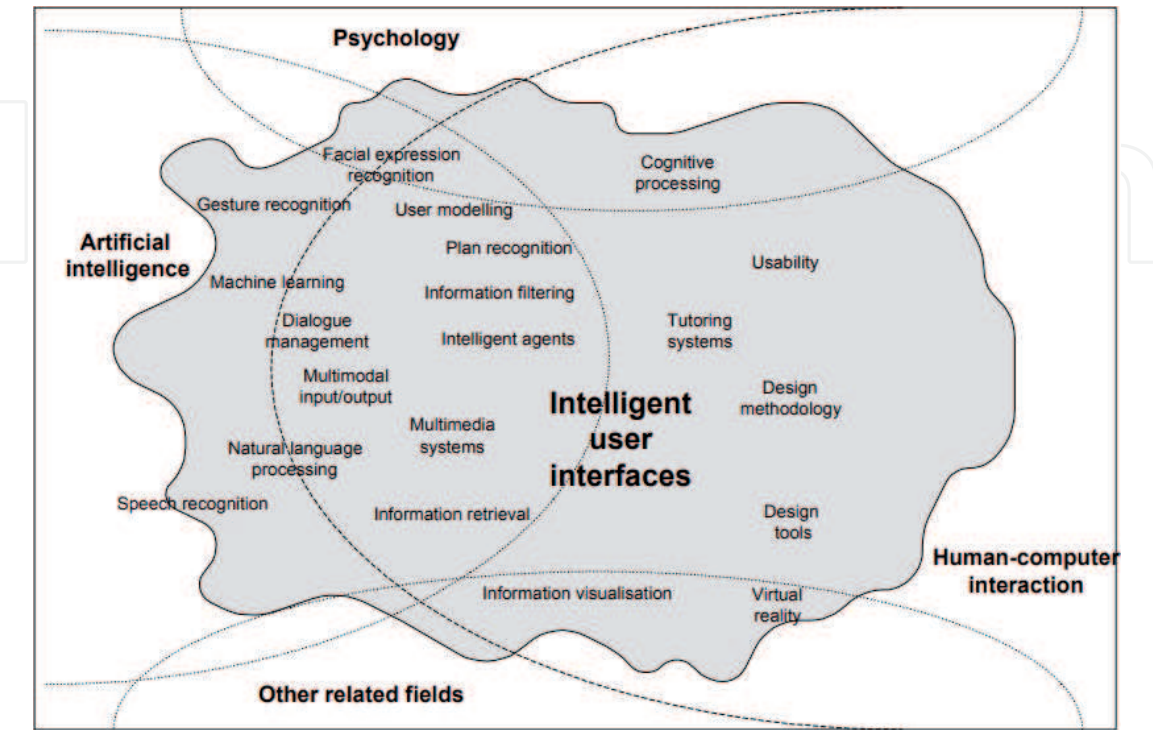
Psychology

Facial expression recognition

Cognitive processing

Gesture recognition

User modelling

Artificial intelligence

Plan recognition

Usability

Machine learning

Information filtering

Dialogue management

Intelligent agents

Tutoring systems

Multimodal input/output

Design methodology

Intelligent user interfaces

Multimedia systems

Natural language processing

Speech recognition

Information retrieval

Design tools

Human-computer interaction

Information visualisation

Virtual reality

Other related fields